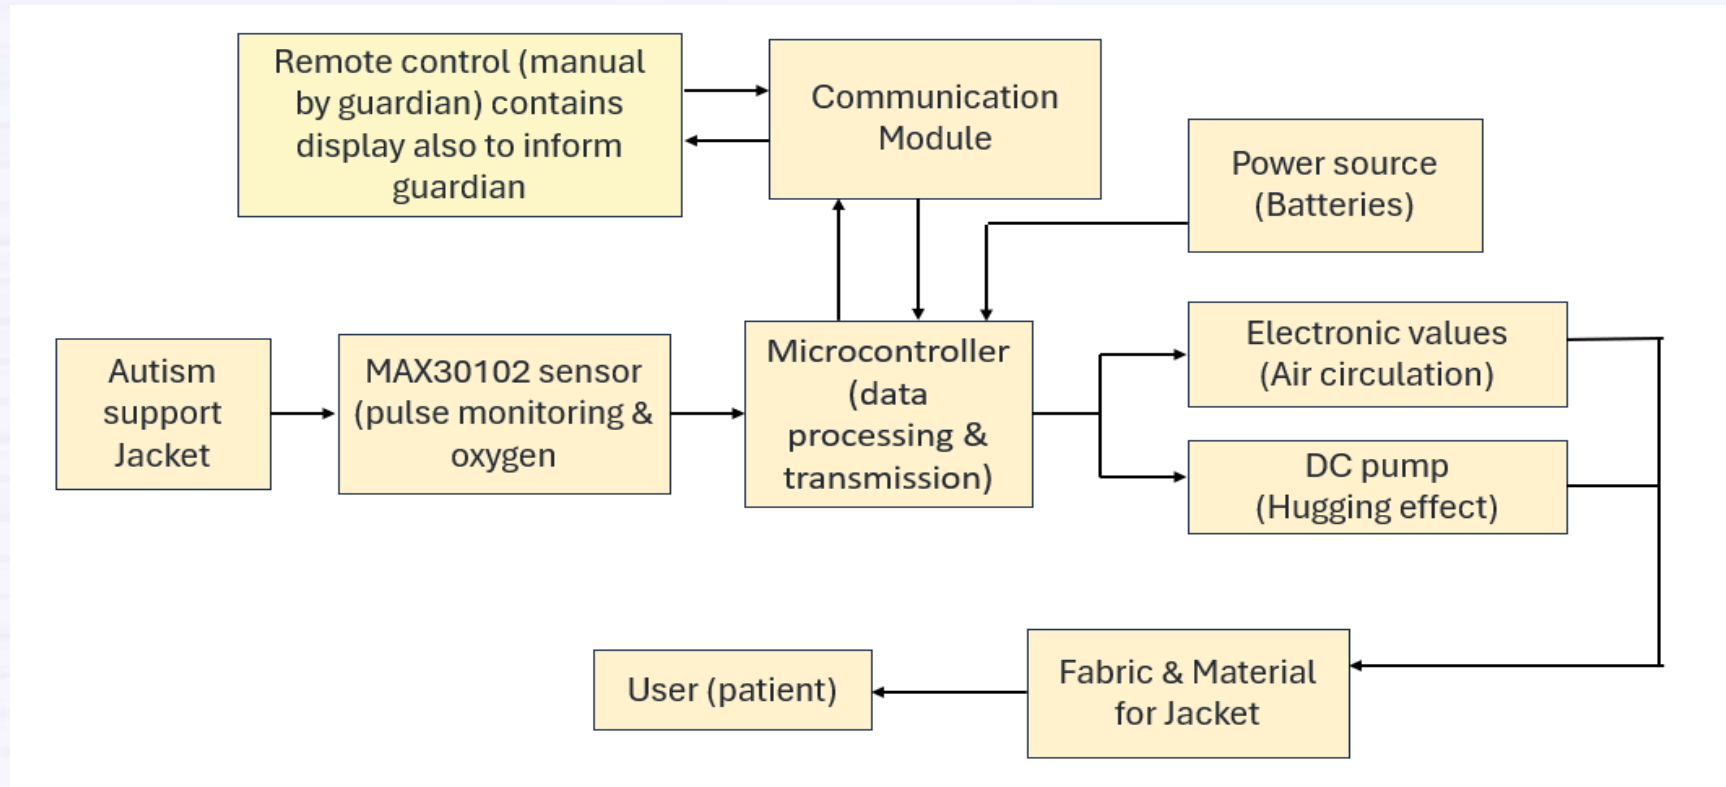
Remote control (manual by guardian) contains display also to inform guardian

Communication Module

Power source (Batteries)

Autism support Jacket

MAX30102 sensor (pulse monitoring & oxygen

Microcontroller (data processing & transmission)

Electronic values (Air circulation)

DC pump (Hugging effect)

User (patient)

Fabric & Material for Jacket